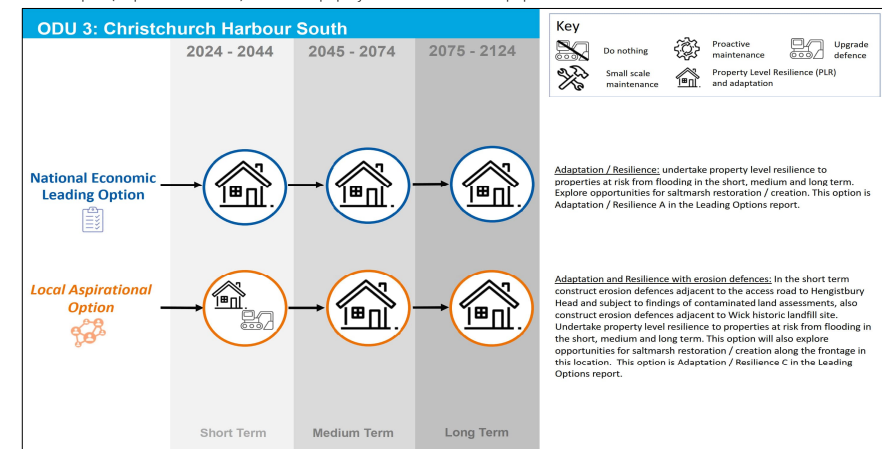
ODU 3: Christchurch Harbour South

2024 - 2044

2045 - 2074

2075 - 2124

Key

Do nothing

Proactive maintenance

Upgrade defence

Small scale maintenance

Property Level Resilience (PLR) and adaptation

National Economic Leading Option

Adaptation / Resilience: undertake property level resilience to properties at risk from flooding in the short, medium and long term. Explore opportunities for saltmarsh restoration / creation. This option is Adaptation / Resilience A in the Leading Options report.

Local Aspirational Option

Adaptation and Resilience with erosion defences: In the short term construct erosion defences adjacent to the access road to Hengistbury Head and subject to findings of contaminated land assessments, also construct erosion defences adjacent to Wick historic landfill site. Undertake property level resilience to properties at risk from flooding in the short, medium and long term. This option will also explore opportunities for saltmarsh restoration / creation along the frontage in this location. This option is Adaptation / Resilience C in the Leading Options report.

Short Term

Medium Term

Long Term